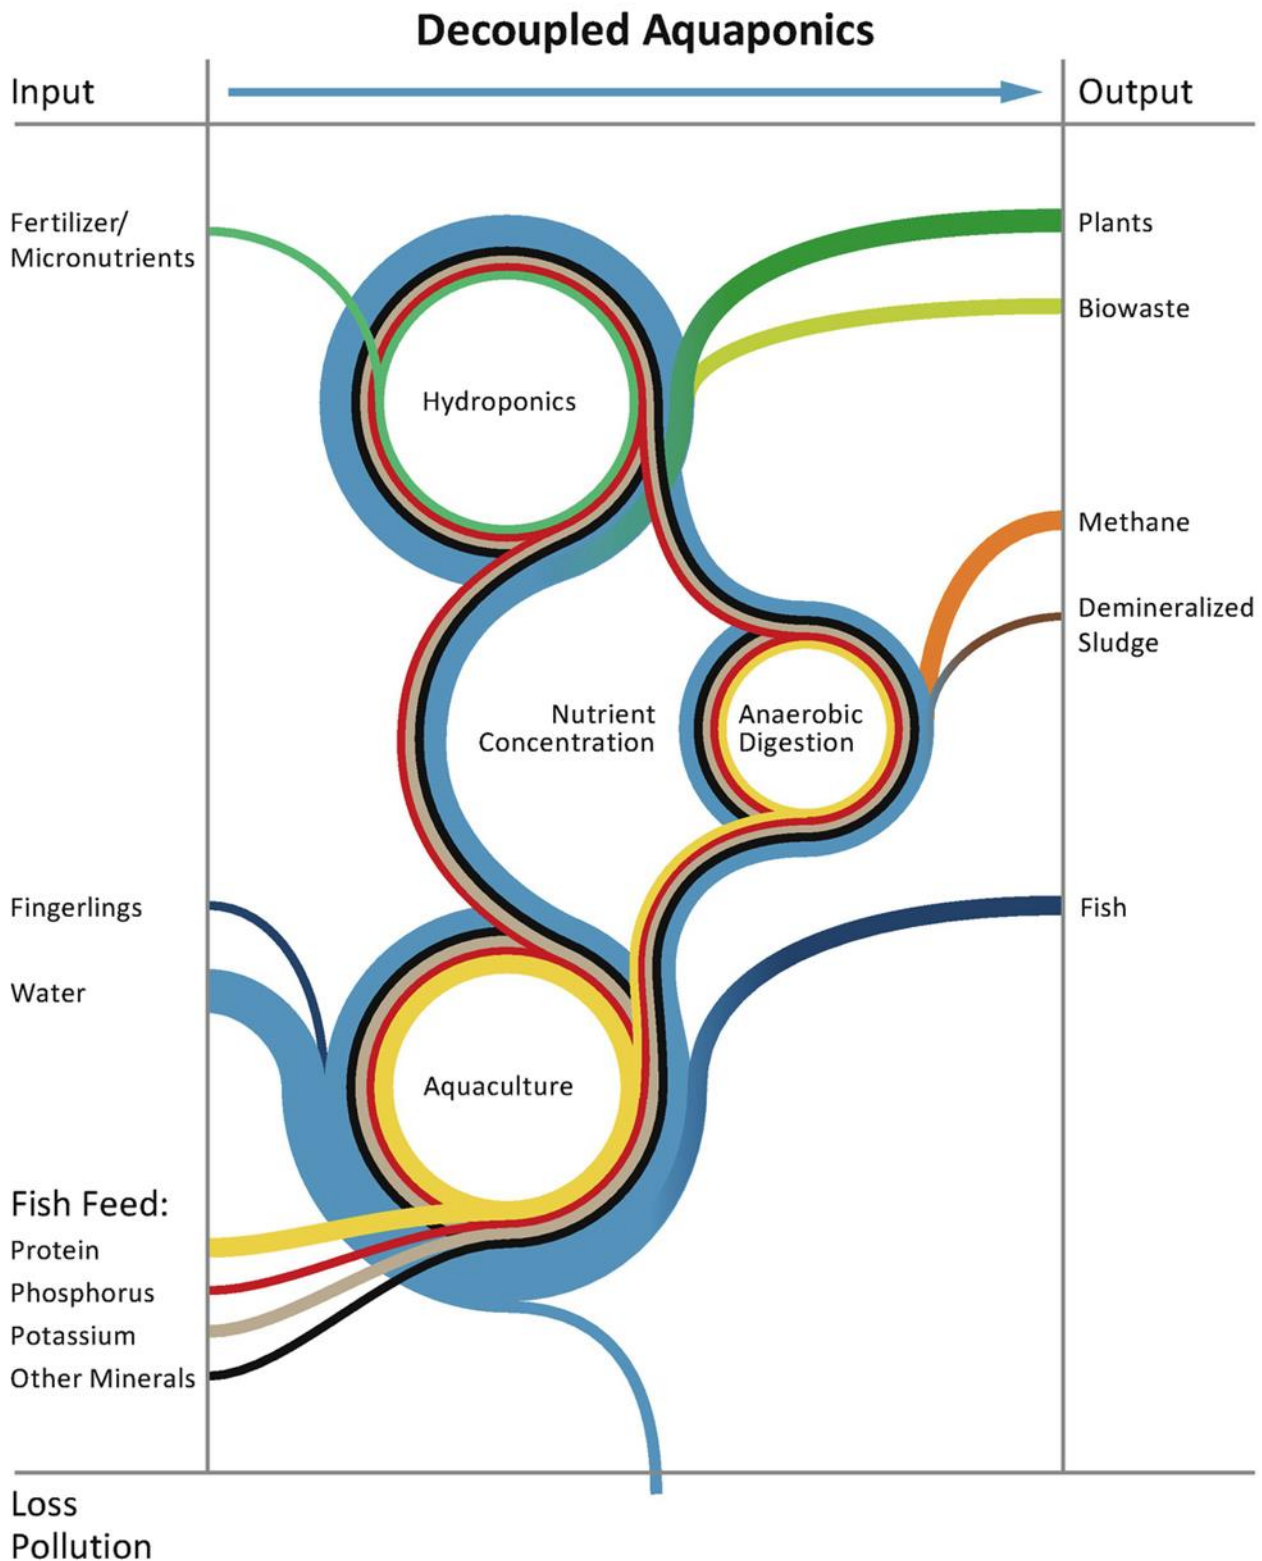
Decoupled Aquaponics

Input

Output

Fertilizer/
Micronutrients

Plants

Biowaste

Hydroponics

Methane

Demineralized
Sludge

Nutrient
Concentration

Anaerobic
Digestion

Fingerlings

Fish

Water

Aquaculture

Fish Feed:
Protein
Phosphorus
Potassium
Other Minerals

Loss
Pollution